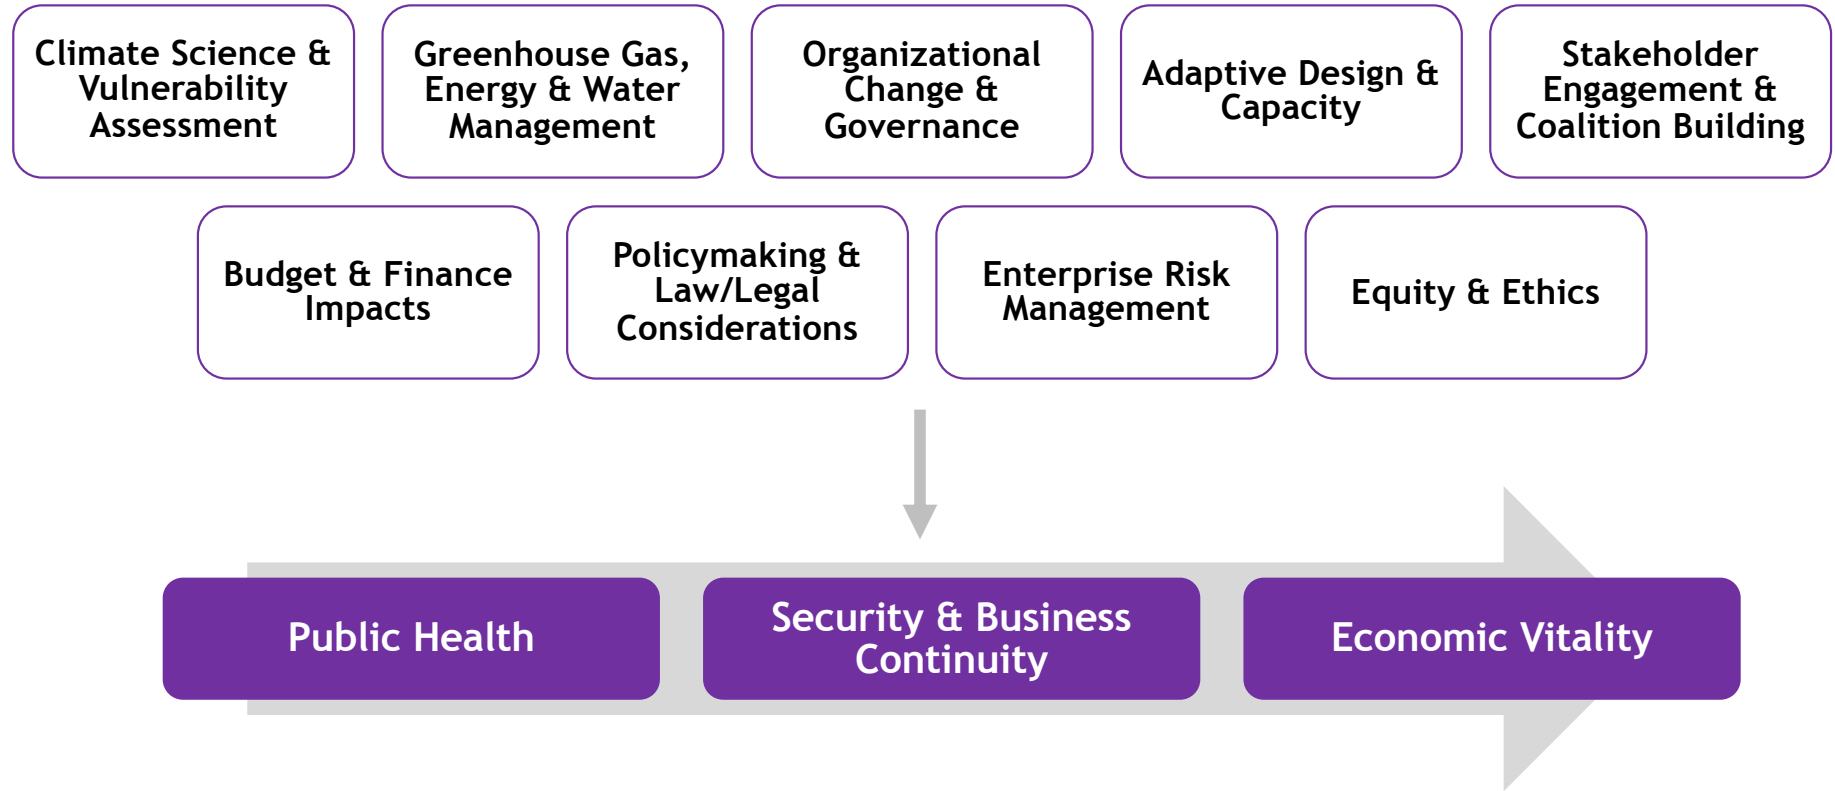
Climate Science & Vulnerability Assessment

Greenhouse Gas, Energy & Water Management

Organizational Change & Governance

Adaptive Design & Capacity

Stakeholder Engagement & Coalition Building

Budget & Finance Impacts

Policymaking & Law/Legal Considerations

Enterprise Risk Management

Equity & Ethics

Public Health

Security & Business Continuity

Economic Vitality